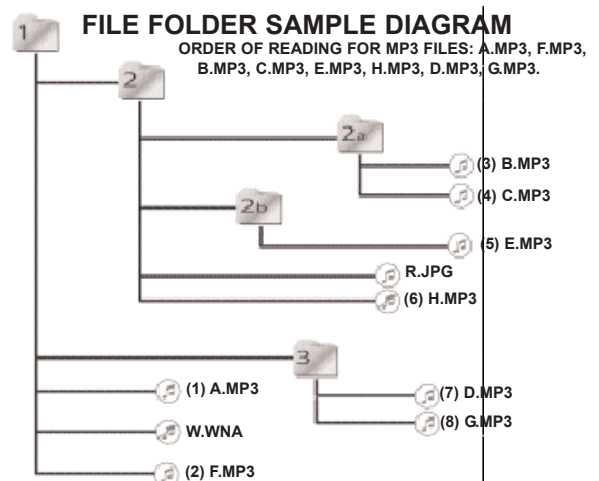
FILE FOLDER SAMPLE DIAGRAM

ORDER OF READING FOR MP3 FILES: A.MP3, F.MP3, B.MP3, C.MP3, E.MP3, H.MP3, D.MP3, G.MP3.

1

2

2a

(3) B.MP3

(4) C.MP3

2b

(5) E.MP3

R.JPG

(6) H.MP3

3

(1) A.MP3

(7) D.MP3

(8) G.MP3

W.WNA

(2) F.MP3